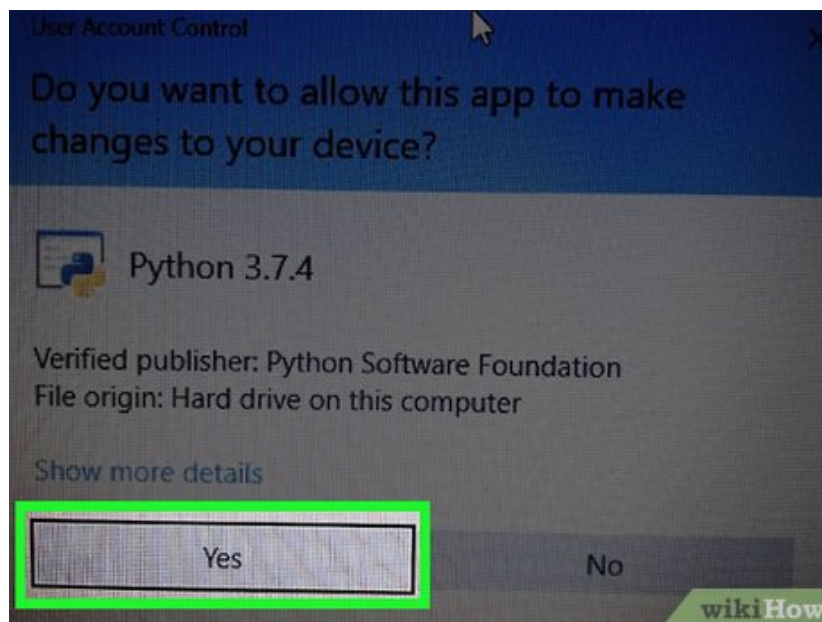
User Account Control

Do you want to allow this app to make changes to your device?

Python 3.7.4

Verified publisher: Python Software Foundation
File origin: Hard drive on this computer

Show more details

Yes

No

wikiHow